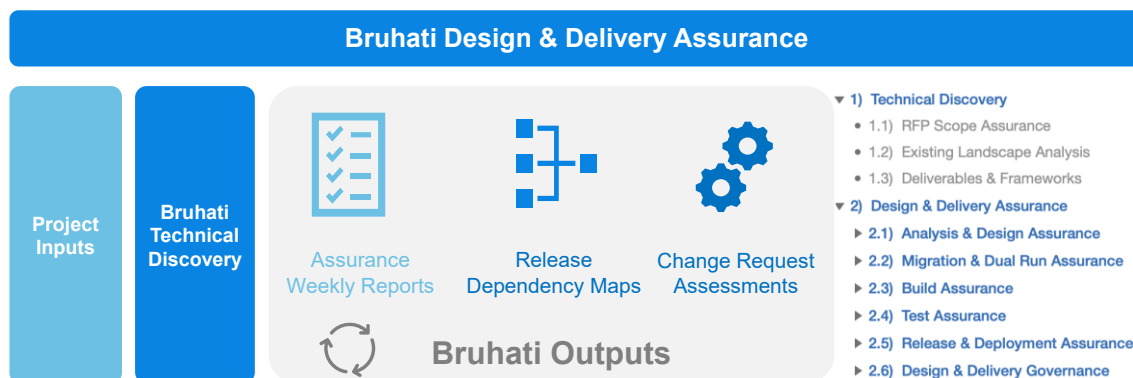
Bruhati Design & Delivery Assurance

Project Inputs

Bruhati Technical Discovery

Assurance Weekly Reports

Release Dependency Maps

Change Request Assessments

Bruhati Outputs

1) Technical Discovery
1.1) RFP Scope Assurance
1.2) Existing Landscape Analysis
1.3) Deliverables & Frameworks
2) Design & Delivery Assurance
2.1) Analysis & Design Assurance
2.2) Migration & Dual Run Assurance
2.3) Build Assurance
2.4) Test Assurance
2.5) Release & Deployment Assurance
2.6) Design & Delivery Governance